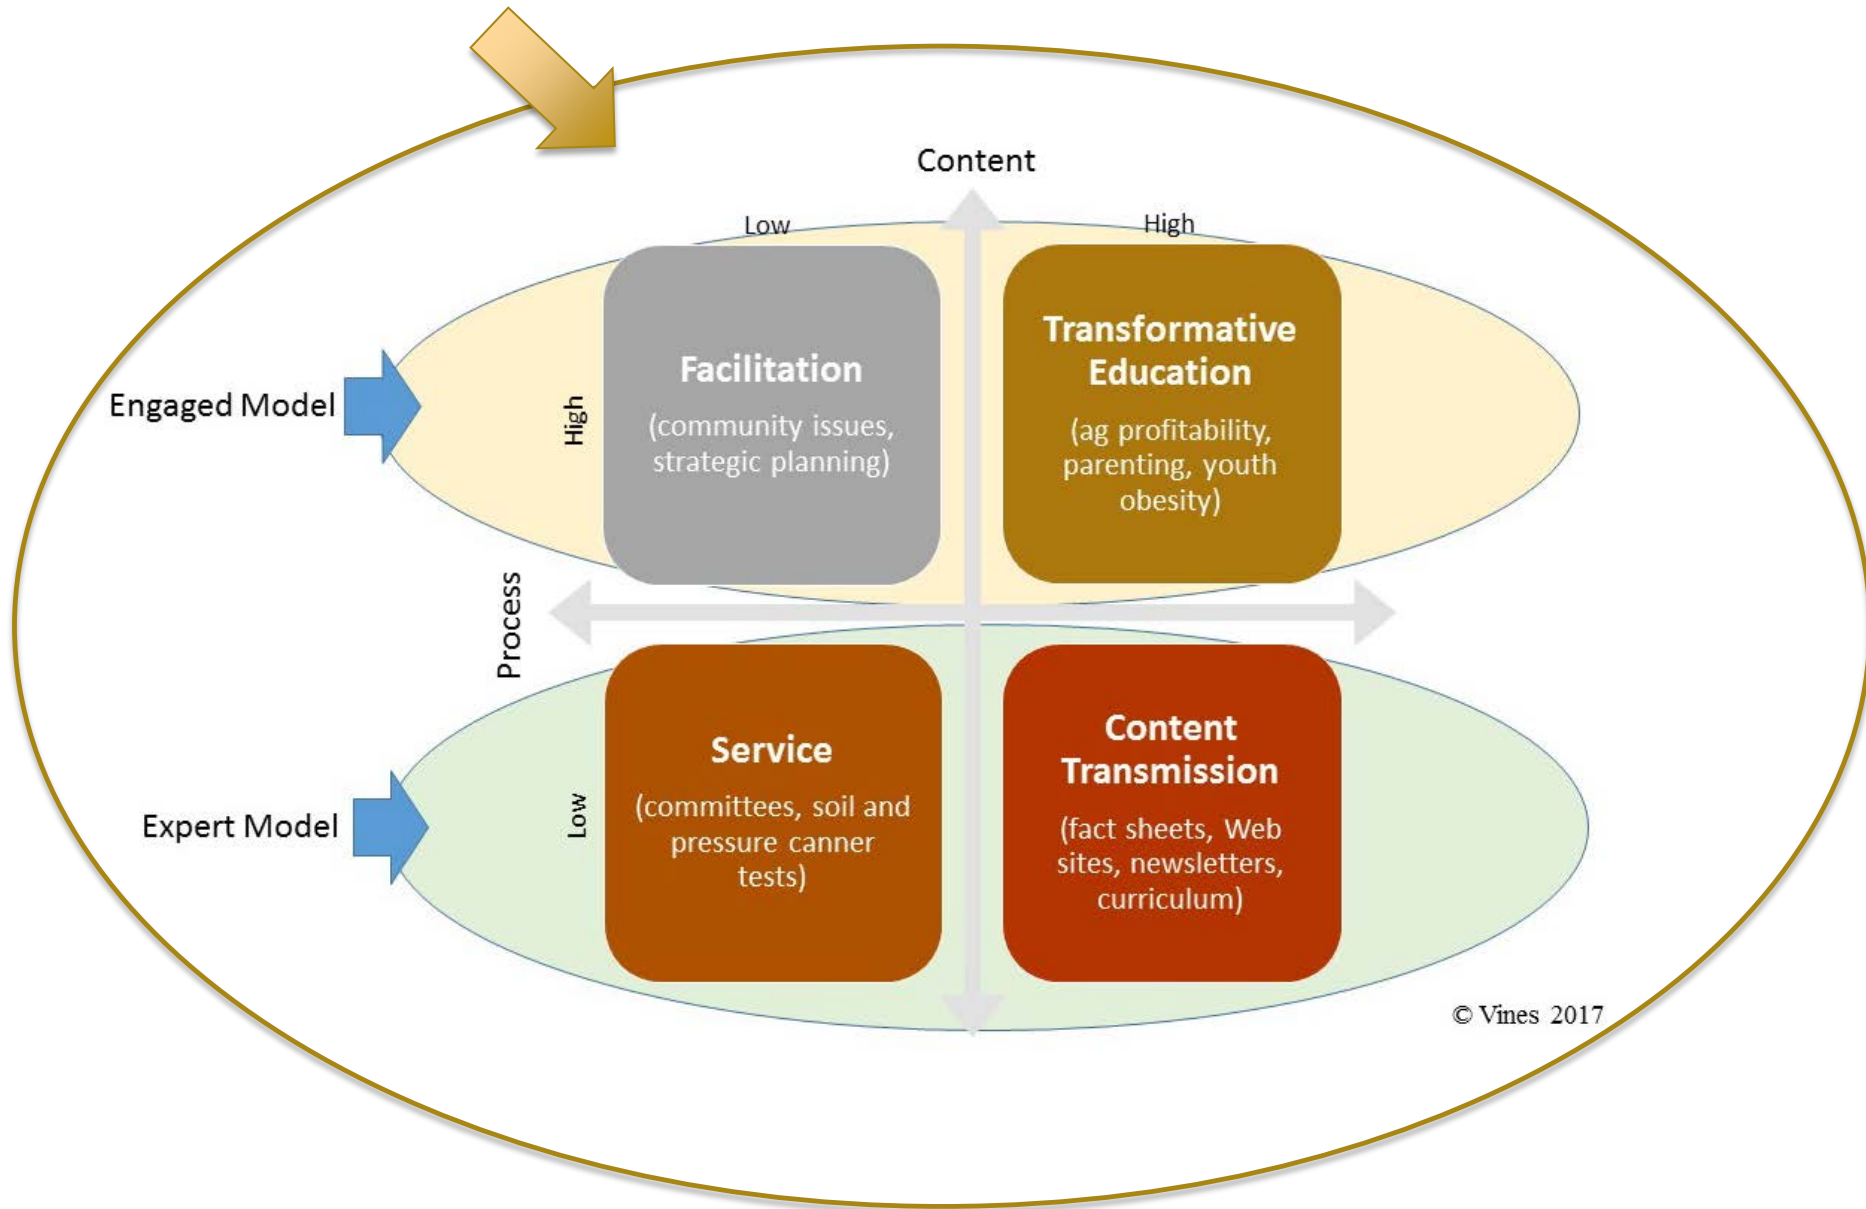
Content

Low

High

Engaged Model

High

Facilitation

(community issues, strategic planning)

Transformative Education

(ag profitability, parenting, youth obesity)

Process

Expert Model

Low

Service

(committees, soil and pressure canner tests)

Content Transmission

(fact sheets, Web sites, newsletters, curriculum)

© Vines 2017